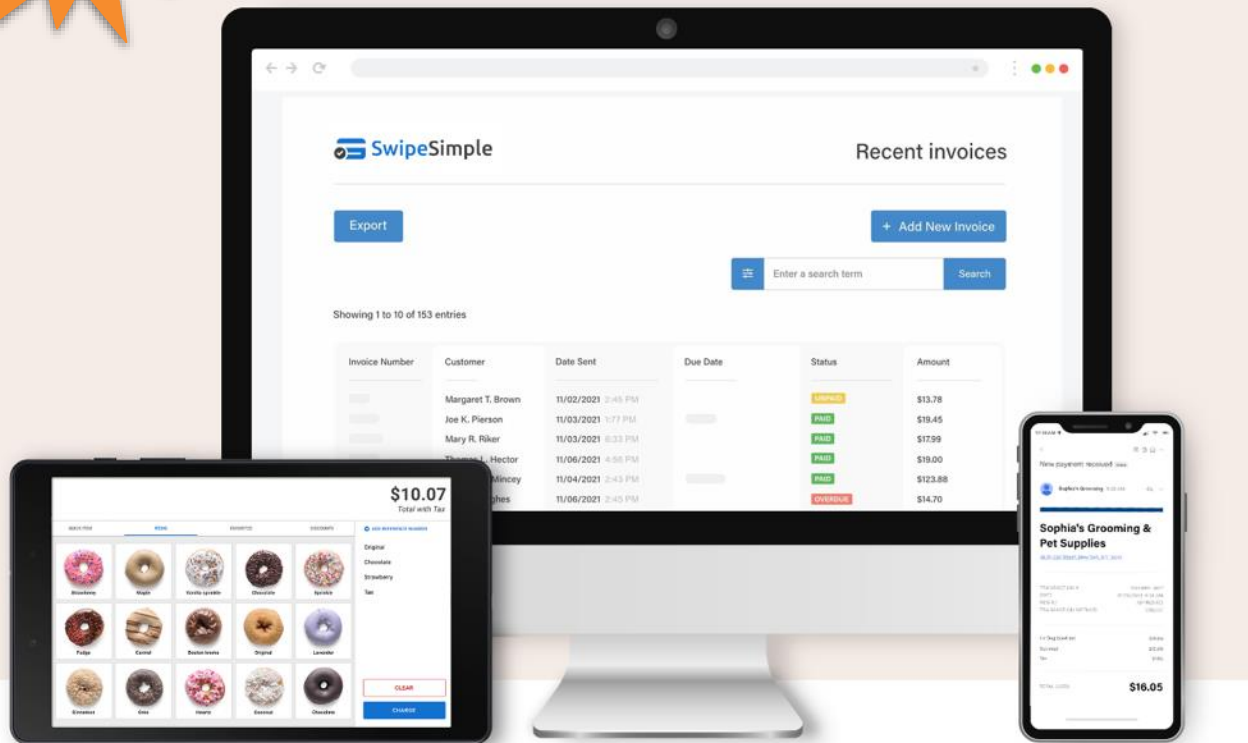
SwipeSimple

Recent invoices

Export

+ Add New Invoice

Enter a search term

Search

Showing 1 to 10 of 153 entries

| Invoice Number | Customer | Date Sent | Due Date | Status | Amount |
|---|---|---|---|---|---|
| | Margaret T. Brown | 11/02/2021 2:45 PM | | UNPAID | \$13.78 |
| | Joe K. Pierson | 11/03/2021 1:17 PM | | PAID | \$19.45 |
| | Mary R. Riker | 11/03/2021 6:33 PM | | PAID | \$17.99 |
| | Thomas L. Hector | 11/06/2021 4:55 PM | | PAID | \$19.00 |
| | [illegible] Mincey | 11/04/2021 2:43 PM | | PAID | \$123.88 |
| | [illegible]ghes | 11/06/2021 2:45 PM | | OVERDUE | \$14.70 |

\$10.07
Total with Tax

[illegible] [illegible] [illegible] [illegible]

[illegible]

Original
Chocolate
Strawberry
Tax

Strawberry Maple Vanilla sprinkle Chocolate Sprinkle
Fudge Carmel Boston kreme Original Lavender
Cinnamon Oreo Hearts Coconut Chocolate

CLEAR

CHARGE

New payment received

Sophia's Grooming

Sophia's Grooming & Pet Supplies

TOTAL CHARGE $16.05